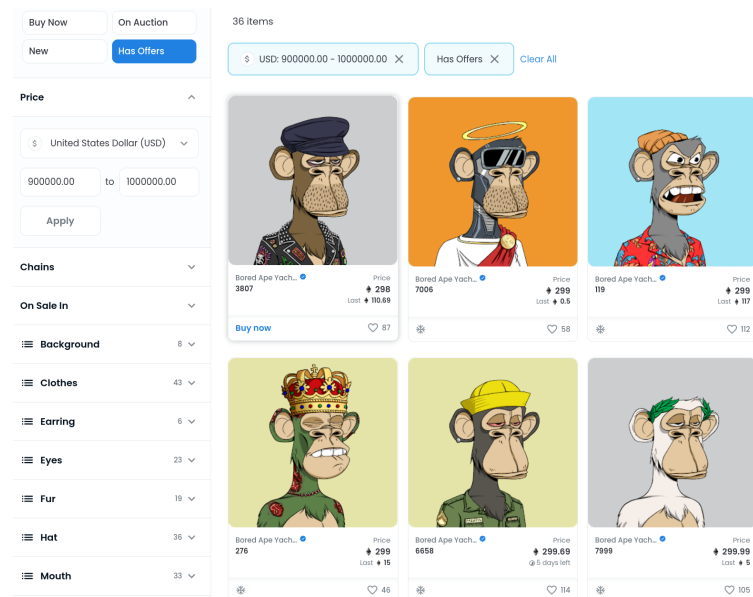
Buy Now
On Auction
New
Has Offers

Price

$ United States Dollar (USD)

900000.00 to 1000000.00

Apply

Chains

On Sale In

Background 8

Clothes 43

Earring 6

Eyes 23

Fur 19

Hat 36

Mouth 33

36 items

$ USD: 900000.00 - 1000000.00
Has Offers
Clear All

Bored Ape Yach...
3807
Price
298
Last 110.69
Buy now
87

Bored Ape Yach...
7006
Price
299
Last 0.5
58

Bored Ape Yach...
119
Price
299
Last 117
112

Bored Ape Yach...
276
Price
299
Last 15
46

Bored Ape Yach...
6658
Price
299.69
5 days left
114

Bored Ape Yach...
7999
Price
299.99
Last 5
105